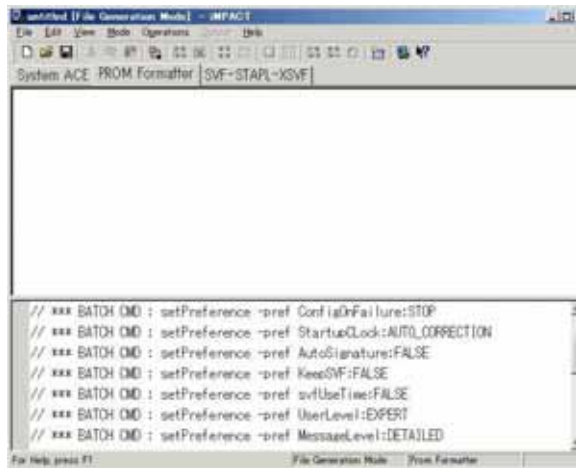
untitled [File Generation Mode] - iMPACT

File Edit View Mode Operations Output Help

System ACE PROM Formatter SVF-STAPL-XSVF

// *** BATCH CMD : setPreference -pref ConfigOnFailure:STOP
// *** BATCH CMD : setPreference -pref StartupClock:AUTO_CORRECTION
// *** BATCH CMD : setPreference -pref AutoSignature:FALSE
// *** BATCH CMD : setPreference -pref KeepSVF:FALSE
// *** BATCH CMD : setPreference -pref svfUseTime:FALSE
// *** BATCH CMD : setPreference -pref UserLevel:EXPERT
// *** BATCH CMD : setPreference -pref MessageLevel:DETAILED

For Help, press F1 File Generation Mode PROM Formatter